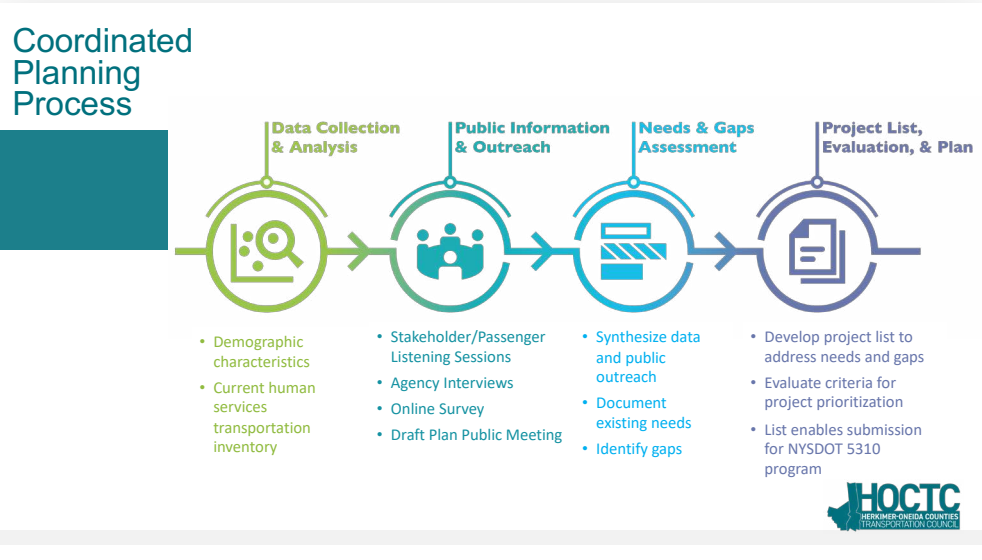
Coordinated Planning Process

Data Collection & Analysis

Public Information & Outreach

Needs & Gaps Assessment

Project List, Evaluation, & Plan

• Demographic characteristics
• Current human services transportation inventory

• Stakeholder/Passenger Listening Sessions
• Agency Interviews
• Online Survey
• Draft Plan Public Meeting

• Synthesize data and public outreach
• Document existing needs
• Identify gaps

• Develop project list to address needs and gaps
• Evaluate criteria for project prioritization
• List enables submission for NYSDOT 5310 program

HOCTC
HERKIMER-ONEIDA COUNTIES TRANSPORTATION COUNCIL